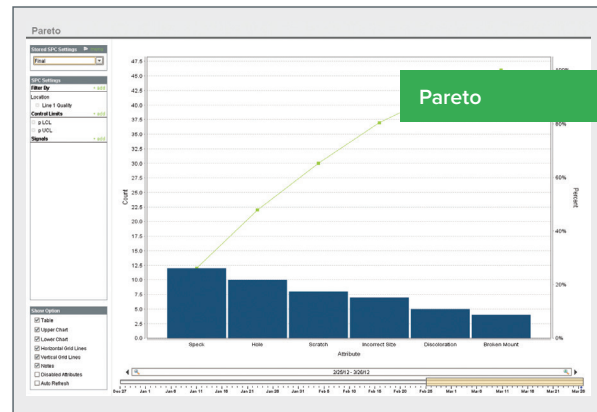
Pareto

Stored SPC Settings
Final

SPC Settings
Filter By + add
Location
Line 1 Quality
Control Limits + add
p LCL
p UCL
Signals + add

Show Option
Table
Upper Chart
Lower Chart
Horizontal Grid Lines
Vertical Grid Lines
Notes
Disabled Attributes
Auto Refresh

Pareto

47.5
45.0
42.5
40.0
37.5
35.0
32.5
30.0
27.5
25.0
22.5
20.0
17.5
15.0
12.5
10.0
7.5
5.0
2.5
0.0

Count

100%
80%
60%
40%
20%
0%

Percent

Speck
Hole
Scratch
Incorrect Size
Discoloration
Broken Mount

Attribute

2/25/12 - 2/26/12

Dec 27 Jan 1 Jan 6 Jan 11 Jan 16 Jan 21 Jan 26 Jan 31 Feb 5 Feb 10 Feb 15 Feb 20 Feb 25 Mar 1 Mar 6 Mar 11 Mar 16 Mar 21 Mar 26